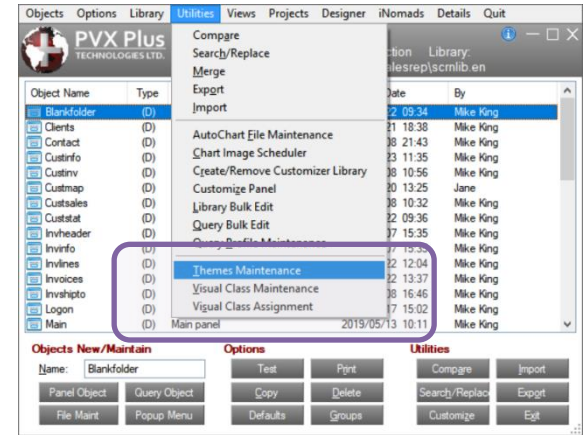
Objects Options Library Utilities Views Projects Designer iNomads Details Quit

PVX Plus TECHNOLOGIES LTD.

ction Library: alesrep\scmlib.en

Compare
Search/Replace
Merge
Export
Import

AutoChart File Maintenance
Chart Image Scheduler
Create/Remove Customizer Library
Customize Panel
Library Bulk Edit
Query Bulk Edit
Query Profile Maintenance

Themes Maintenance
Visual Class Maintenance
Visual Class Assignment

| Object Name | Type | | Date | By |
|---|---|---|---|---|
| Blankfolder | (D) | | 22 09:34 | Mike King |
| Clients | (D) | | 21 18:38 | Mike King |
| Contact | (D) | | 08 21:43 | Mike King |
| Custinfo | (D) | | 23 11:35 | Mike King |
| Custinv | (D) | | 08 10:56 | Mike King |
| Custmap | (D) | | 20 13:25 | Jane |
| Custsales | (D) | | 08 10:32 | Mike King |
| Custstat | (D) | | 22 09:36 | Mike King |
| Invheader | (D) | | 07 15:35 | Mike King |
| Invinfo | (D) | | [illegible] | Mike King |
| Invlines | (D) | | 22 12:04 | Mike King |
| Invoices | (D) | | 22 13:37 | Mike King |
| Invshipto | (D) | | 08 16:46 | Mike King |
| Logon | (D) | | 17 15:02 | Mike King |
| Main | (D) | Main panel | 2019/05/13 10:11 | Mike King |

Objects New/Maintain
Name: Blankfolder
Panel Object Query Object
File Maint Popup Menu

Options
Test Print
Copy Delete
Defaults Groups

Utilities
Compare Import
Search/Replace Export
Customize Exit